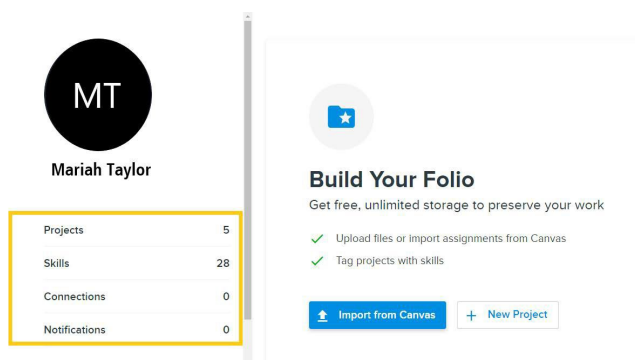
MT

Mariah Taylor

| | |
|---|---|
| Projects | 5 |
| Skills | 28 |
| Connections | 0 |
| Notifications | 0 |

Build Your Folio

Get free, unlimited storage to preserve your work

Upload files or import assignments from Canvas

Tag projects with skills

Import from Canvas

+ New Project